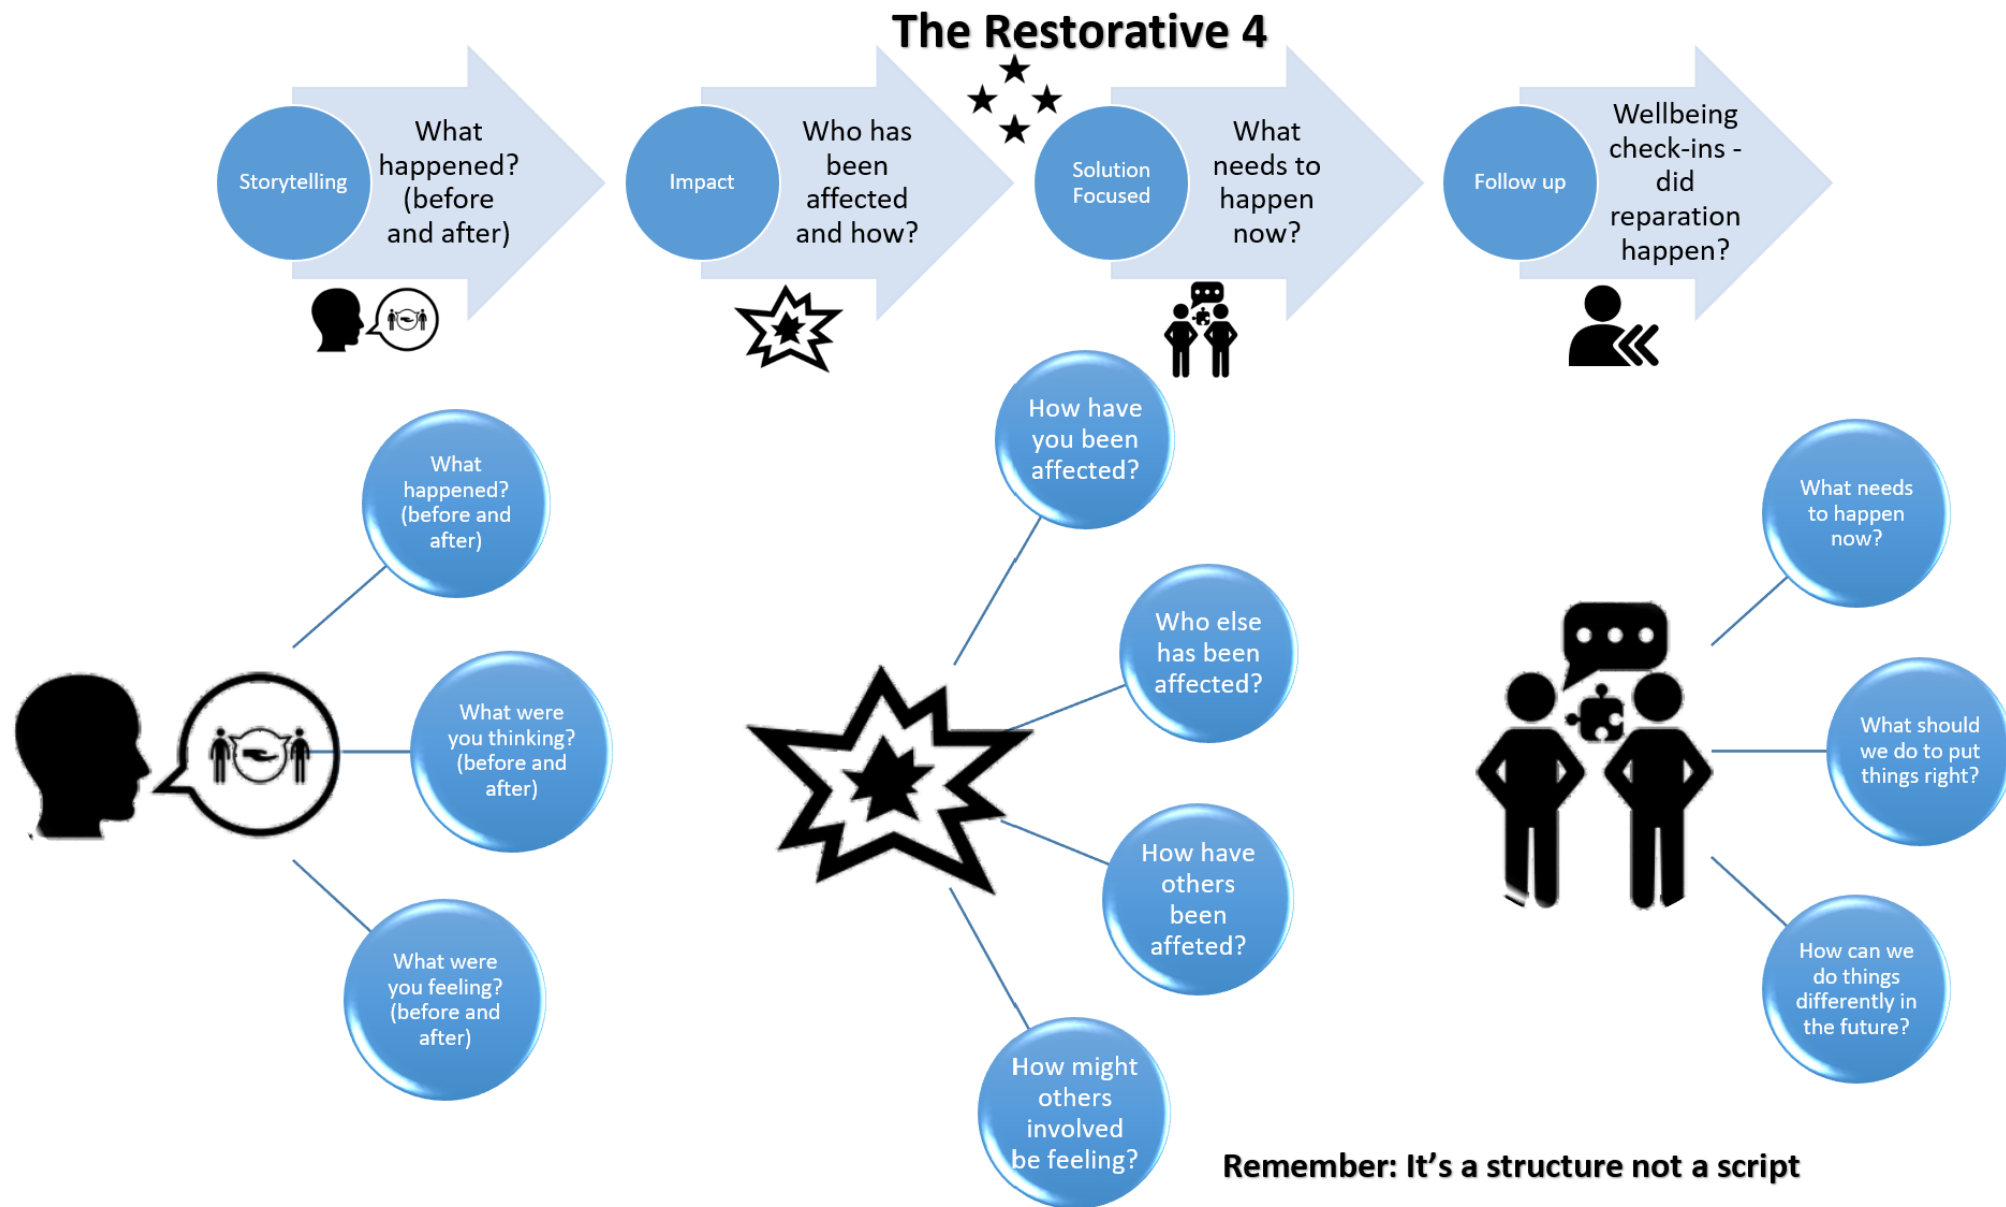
The Restorative 4

Storytelling

What happened? (before and after)

Impact

Who has been affected and how?

Solution Focused

What needs to happen now?

Follow up

Wellbeing check-ins - did reparation happen?

What happened? (before and after)

What were you thinking? (before and after)

What were you feeling? (before and after)

How have you been affected?

Who else has been affected?

How have others been affeted?

How might others involved be feeling?

What needs to happen now?

What should we do to put things right?

How can we do things differently in the future?

Remember: It's a structure not a script